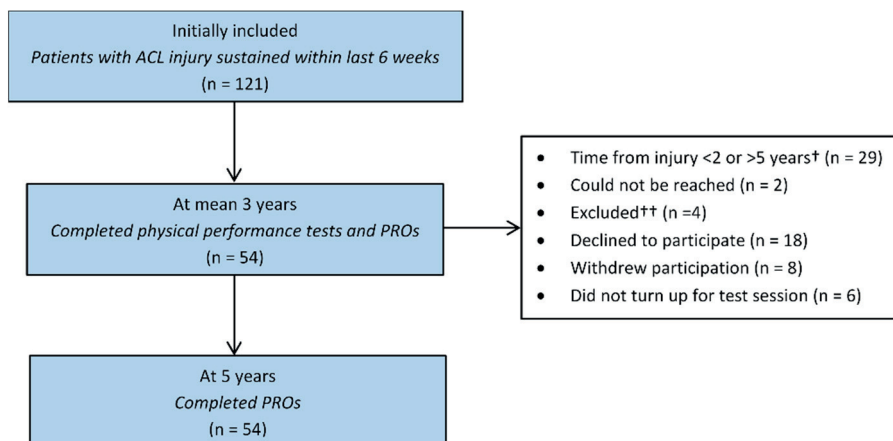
Initially included
*Patients with ACL injury sustained within last 6 weeks*
(n = 121)

At mean 3 years
*Completed physical performance tests and PROs*
(n = 54)

- Time from injury <2 or >5 years† (n = 29)
- Could not be reached (n = 2)
- Excluded†† (n =4)
- Declined to participate (n = 18)
- Withdrew participation (n = 8)
- Did not turn up for test session (n = 6)

At 5 years
*Completed PROs*
(n = 54)